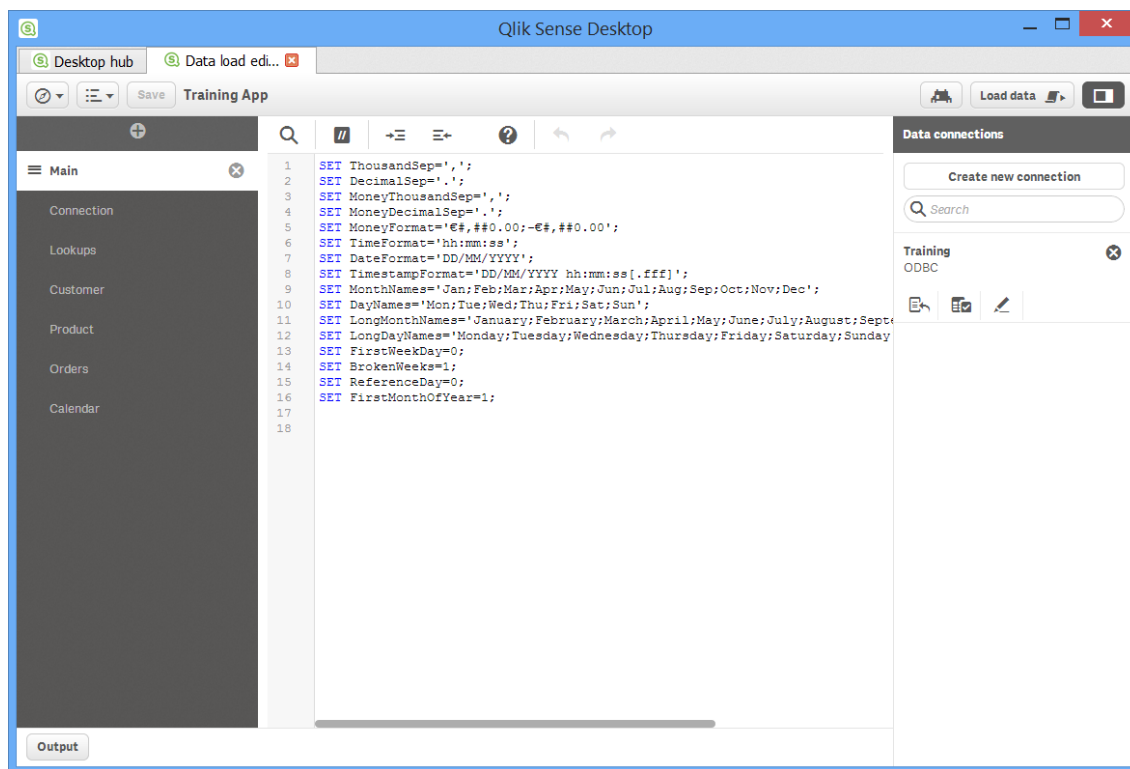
Qlik Sense Desktop

Desktop hub | Data load edi...

Save | Training App

Load data

Main

Connection

Lookups

Customer

Product

Orders

Calendar

1 SET ThousandSep=',';
2 SET DecimalSep='.';
3 SET MoneyThousandSep=',';
4 SET MoneyDecimalSep='.';
5 SET MoneyFormat='€#,##0.00;-€#,##0.00';
6 SET TimeFormat='hh:mm:ss';
7 SET DateFormat='DD/MM/YYYY';
8 SET TimestampFormat='DD/MM/YYYY hh:mm:ss[.fff]';
9 SET MonthNames='Jan;Feb;Mar;Apr;May;Jun;Jul;Aug;Sep;Oct;Nov;Dec';
10 SET DayNames='Mon;Tue;Wed;Thu;Fri;Sat;Sun';
11 SET LongMonthNames='January;February;March;April;May;June;July;August;Septe
12 SET LongDayNames='Monday;Tuesday;Wednesday;Thursday;Friday;Saturday;Sunday
13 SET FirstWeekDay=0;
14 SET BrokenWeeks=1;
15 SET ReferenceDay=0;
16 SET FirstMonthOfYear=1;
17
18

Data connections

Create new connection

Search

Training
ODBC

Output